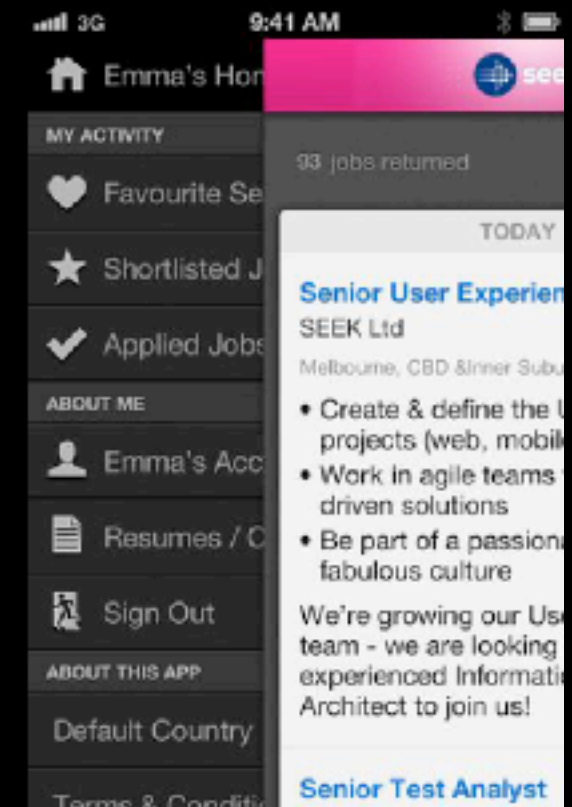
3G 9:41 AM

Emma's Hor

MY ACTIVITY

Favourite Se

Shortlisted J

Applied Jobs

ABOUT ME

Emma's Acc

Resumes / C

Sign Out

ABOUT THIS APP

Default Country

Terms & Conditi

see

93 jobs returned

TODAY

Senior User Experien

SEEK Ltd

Melbourne, CBD &Inner Subu

• Create & define the U projects (web, mobil
• Work in agile teams driven solutions
• Be part of a passiona fabulous culture

We're growing our Us team - we are looking experienced Informati Architect to join us!

Senior Test Analyst